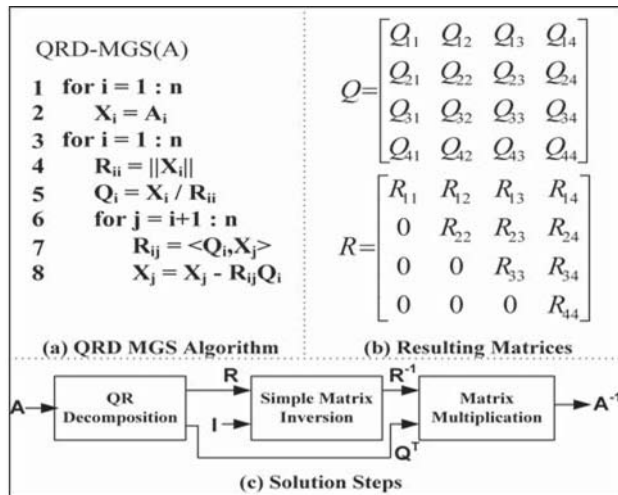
QRD-MGS(A)

1 for i = 1 : n
2 $X_i = A_i$
3 for i = 1 : n
4 $R_{ii} = ||X_i||$
5 $Q_i = X_i / R_{ii}$
6 for j = i+1 : n
7 $R_{ij} = <Q_i, X_j>$
8 $X_j = X_j - R_{ij}Q_i$

(a) QRD MGS Algorithm

$Q=\begin{bmatrix} Q_{11} & Q_{12} & Q_{13} & Q_{14} \\ Q_{21} & Q_{22} & Q_{23} & Q_{24} \\ Q_{31} & Q_{32} & Q_{33} & Q_{34} \\ Q_{41} & Q_{42} & Q_{43} & Q_{44} \end{bmatrix}$

$R=\begin{bmatrix} R_{11} & R_{12} & R_{13} & R_{14} \\ 0 & R_{22} & R_{23} & R_{24} \\ 0 & 0 & R_{33} & R_{34} \\ 0 & 0 & 0 & R_{44} \end{bmatrix}$

(b) Resulting Matrices

A QR Decomposition R I Simple Matrix Inversion $R^{-1}$ $Q^T$ Matrix Multiplication $A^{-1}$

(c) Solution Steps